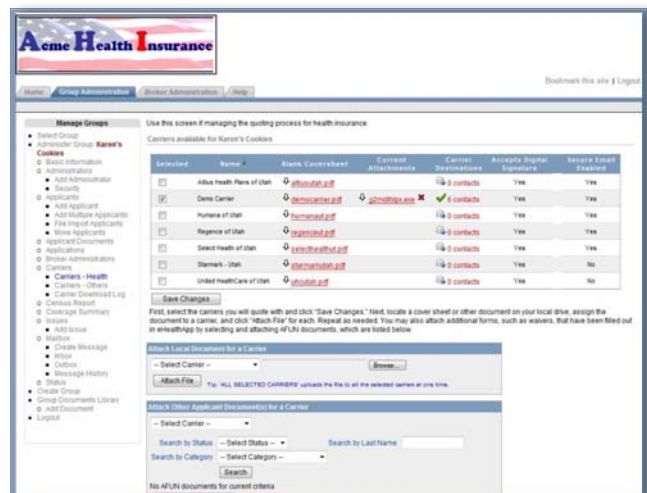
Acme Health Insurance

Bookmark this site | Logout

Home | Group Administration | Broker Administration | Help

Manage Groups

- Select Group
- Administer Group: Karen's Cookies
  - Basic Information
  - Administrators
    - Add Administrator
    - Security
  - Applicants
    - Add Applicant
    - Add Multiple Applicants
    - File Import Applicants
    - Move Applicants
  - Applicant Documents
  - Applications
  - Broker Administrators
  - Carriers
    - Carriers - Health
    - Carriers - Others
    - Carrier Download Log
  - Census Report
  - Coverage Summary
  - Issues
    - Add Issue
  - Mailbox
    - Create Message
    - Inbox
    - Outbox
    - Message History
  - Status
- Create Group
- Group Documents Library
  - Add Document
- Logout

Use this screen if managing the quoting process for health insurance.

Carriers available for Karen's Cookies

| Selected | Name | Blank Coversheet | Current Attachments | Carrier Destinations | Accepts Digital Signature | Secure Email Enabled |
|---|---|---|---|---|---|---|
| | Altius Health Plans of Utah | altiusutah.pdf | | 0 contacts | Yes | Yes |
| ✓ | Demo Carrier | democarrier.pdf | g2mdlhlpx.exe | 6 contacts | Yes | Yes |
| | Humana of Utah | humanaut.pdf | | 0 contacts | Yes | Yes |
| | Regence of Utah | regenceut.pdf | | 0 contacts | Yes | Yes |
| | Select Health of Utah | selecthealthut.pdf | | 0 contacts | Yes | Yes |
| | Starmark - Utah | starmarkutah.pdf | | 0 contacts | Yes | No |
| | United HealthCare of Utah | uhcutah.pdf | | 0 contacts | Yes | No |

Save Changes

First, select the carriers you will quote with and click "Save Changes." Next, locate a cover sheet or other document on your local drive, assign the document to a carrier, and click "Attach File" for each. Repeat as needed. You may also attach additional forms, such as waivers, that have been filled out in eHealthApp by selecting and attaching AFUN documents, which are listed below.

Attach Local Document for a Carrier

-- Select Carrier --
Browse...
Attach File
Tip: 'ALL SELECTED CARRIERS' uploads the file to all the selected carriers at one time.

Attach Other Applicant Document(s) for a Carrier

-- Select Carrier --
Search by Status -- Select Status --
Search by Last Name
Search by Category -- Select Category --
Search
No AFUN documents for current criteria